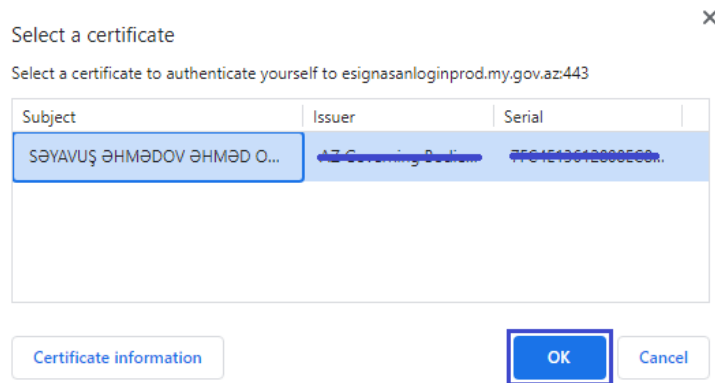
×

Select a certificate

Select a certificate to authenticate yourself to esignasanloginprod.my.gov.az:443

| Subject | Issuer | Serial |
|---|---|---|
| SƏYAVUŞ ƏHMƏDOV ƏHMƏD O... | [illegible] | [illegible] |

Certificate information

OK

Cancel